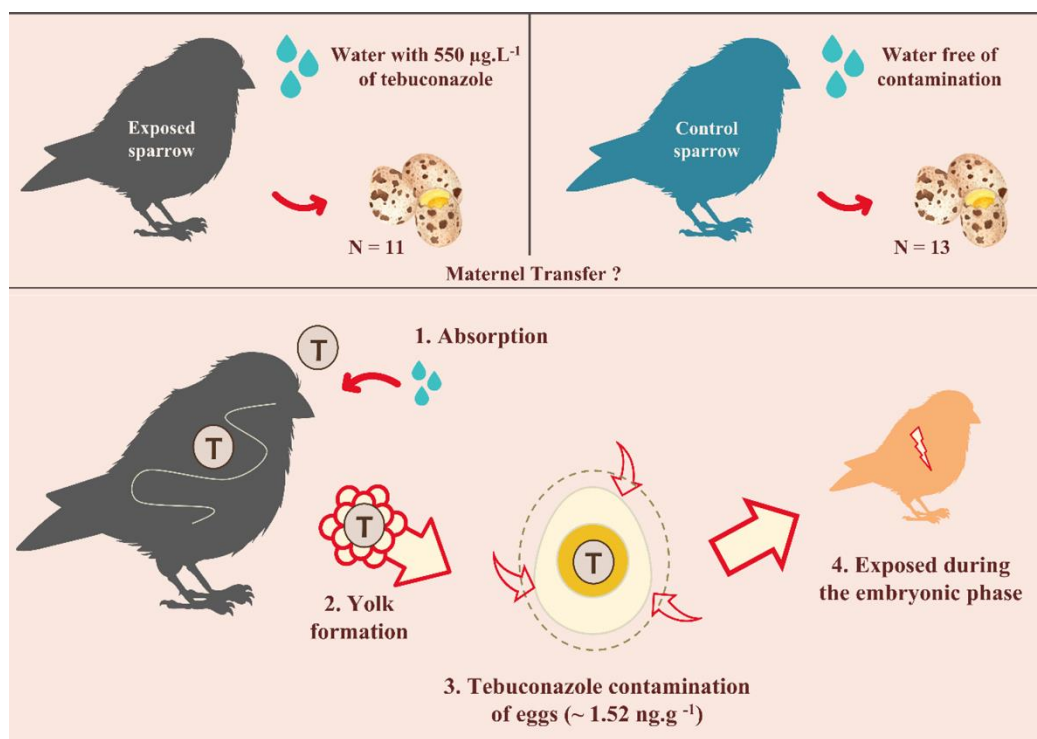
Water with 550 µg.L$^{-1}$ of tebuconazole

Exposed sparrow

N = 11

Water free of contamination

Control sparrow

N = 13

Maternel Transfer ?

T

1. Absorption

T

T

2. Yolk formation

T

3. Tebuconazole contamination of eggs (~ 1.52 ng.g $^{-1}$)

4. Exposed during the embryonic phase